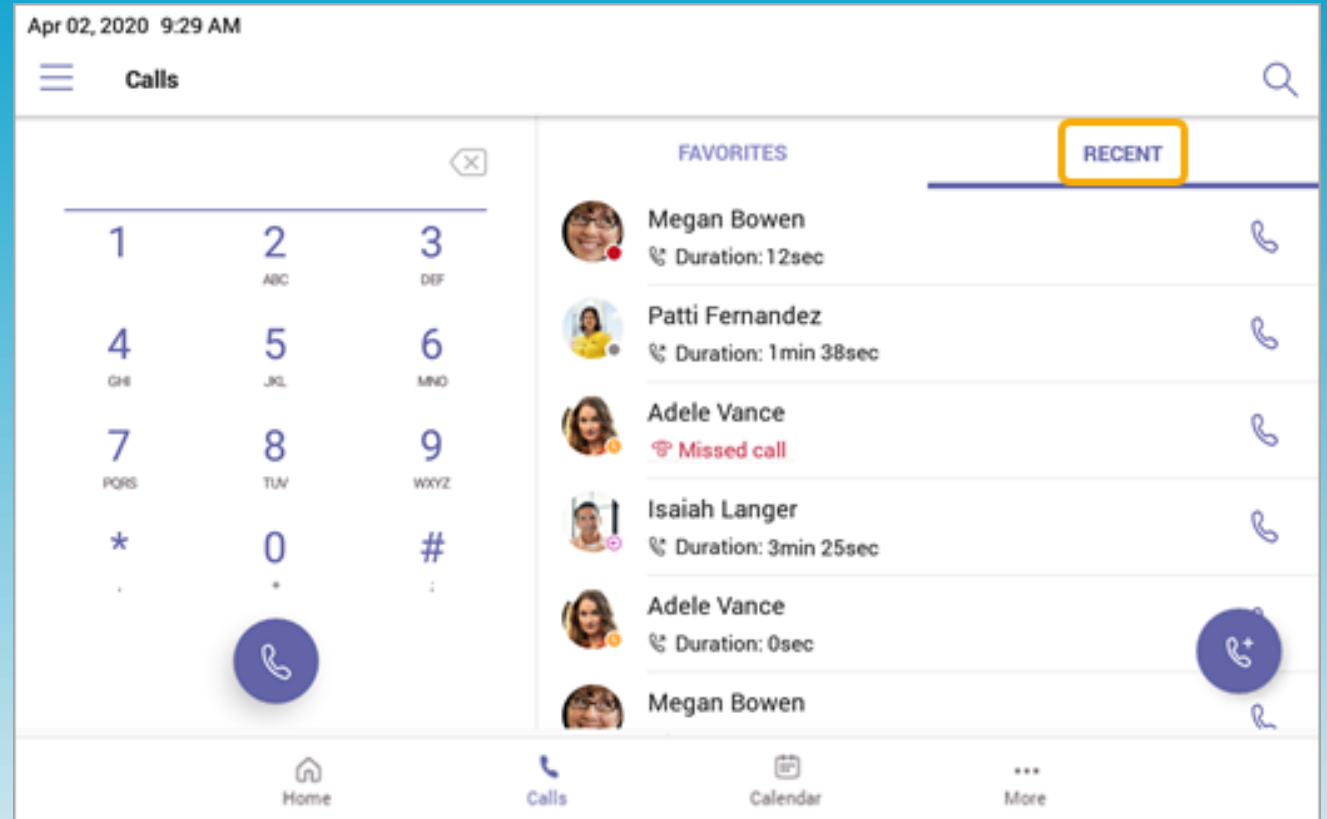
Apr 02, 2020 9:29 AM

Calls

FAVORITES

RECENT

1
2
ABC
3
DEF
4
GHI
5
JKL
6
MNO
7
PQRS
8
TUV
9
WXYZ
*
,
0
+
#
;

Megan Bowen
Duration: 12sec

Patti Fernandez
Duration: 1min 38sec

Adele Vance
Missed call

Isaiah Langer
Duration: 3min 25sec

Adele Vance
Duration: 0sec

Megan Bowen

Home
Calls
Calendar
More